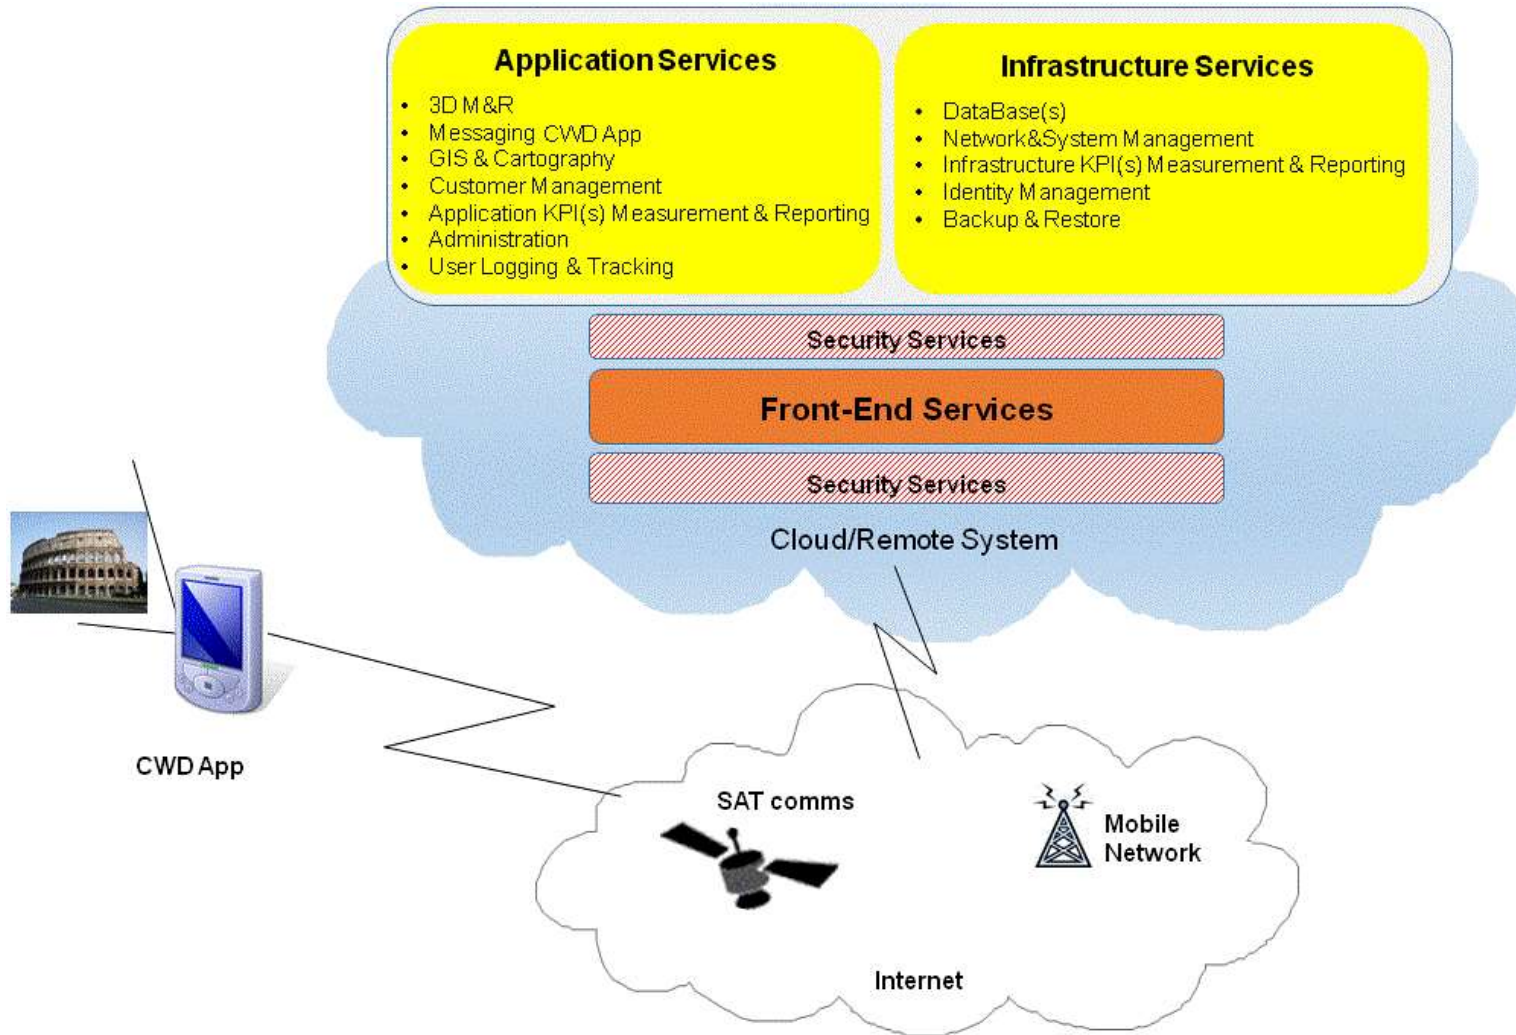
Application Services

- 3D M&R
- Messaging CWD App
- GIS & Cartography
- Customer Management
- Application KPI(s) Measurement & Reporting
- Administration
- User Logging & Tracking

Infrastructure Services

- DataBase(s)
- Network&System Management
- Infrastructure KPI(s) Measurement & Reporting
- Identity Management
- Backup & Restore

Security Services

Front-End Services

Security Services

Cloud/Remote System

CWD App

SAT comms

Mobile Network

Internet